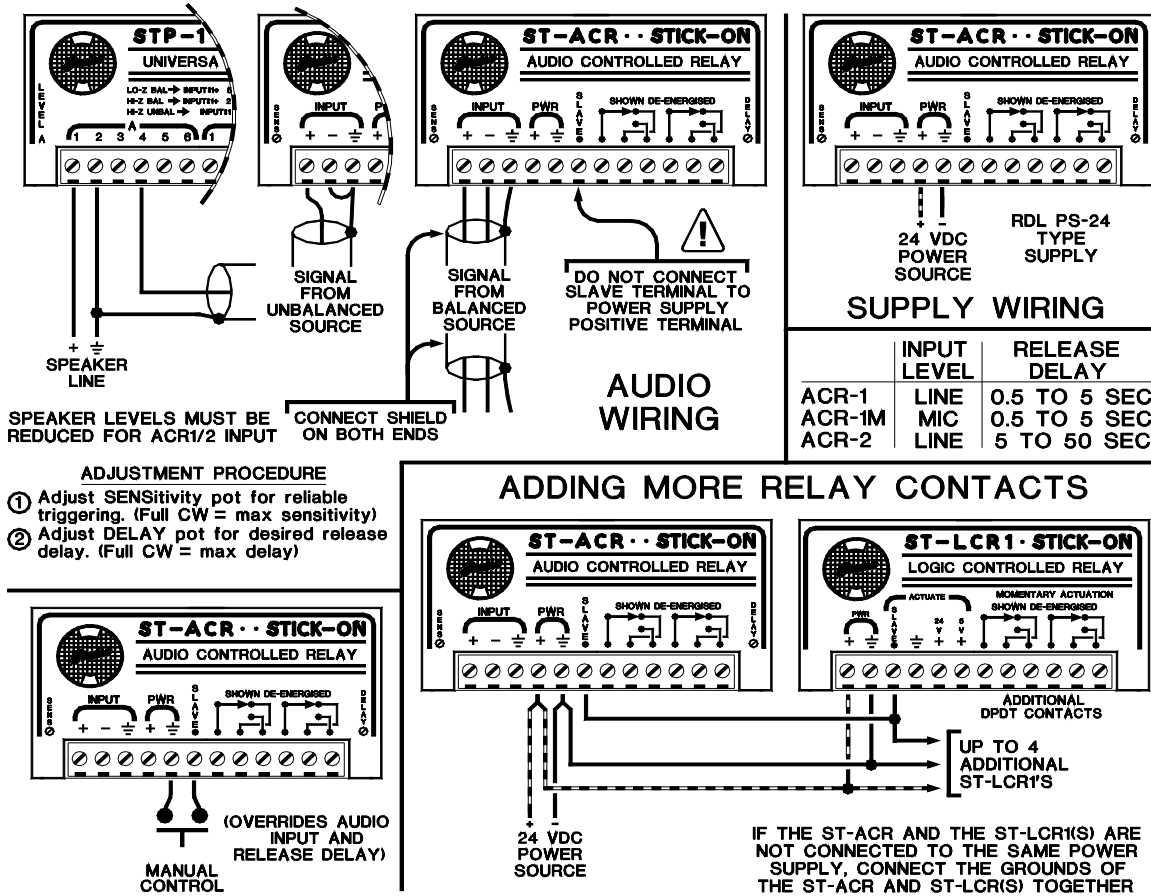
STP-1
UNIVERSA
LEVEL A
LO-Z BAL → INPUT+ 6
HI-Z BAL → INPUT+ 2
HI-Z UNBAL → INPUT1
1 2 3 4 5 6

SENS
INPUT
+ − ⏚
P

ST-ACR · · STICK-ON
AUDIO CONTROLLED RELAY
SENS
INPUT
+ − ⏚
PWR
+ ⏚
SLAVES
SHOWN DE-ENERGISED
DELAY

ST-ACR · · STICK-ON
AUDIO CONTROLLED RELAY
SENS
INPUT
+ − ⏚
PWR
+ ⏚
SLAVES
SHOWN DE-ENERGISED
DELAY

+ −
24 VDC POWER SOURCE

RDL PS-24 TYPE SUPPLY

SUPPLY WIRING

SIGNAL FROM UNBALANCED SOURCE

SIGNAL FROM BALANCED SOURCE

DO NOT CONNECT SLAVE TERMINAL TO POWER SUPPLY POSITIVE TERMINAL

+ ⏚
SPEAKER LINE

AUDIO WIRING

| | INPUT LEVEL | RELEASE DELAY |
|---|---|---|
| ACR-1 | LINE | 0.5 TO 5 SEC |
| ACR-1M | MIC | 0.5 TO 5 SEC |
| ACR-2 | LINE | 5 TO 50 SEC |

SPEAKER LEVELS MUST BE REDUCED FOR ACR1/2 INPUT

CONNECT SHIELD ON BOTH ENDS

ADJUSTMENT PROCEDURE
① Adjust SENSitivity pot for reliable triggering. (Full CW = max sensitivity)
② Adjust DELAY pot for desired release delay. (Full CW = max delay)

ADDING MORE RELAY CONTACTS

ST-ACR · · STICK-ON
AUDIO CONTROLLED RELAY
SENS
INPUT
+ − ⏚
PWR
+ ⏚
SLAVES
SHOWN DE-ENERGISED
DELAY

ST-LCR1 · STICK-ON
LOGIC CONTROLLED RELAY
PWR
+ ⏚
ACTUATE
SLAVES
⏚
24 V +
5 V +
MOMENTARY ACTUATION SHOWN DE-ENERGISED

ADDITIONAL DPDT CONTACTS

UP TO 4 ADDITIONAL ST-LCR1'S

ST-ACR · · STICK-ON
AUDIO CONTROLLED RELAY
SENS
INPUT
+ − ⏚
PWR
+ ⏚
SLAVES
SHOWN DE-ENERGISED
DELAY

(OVERRIDES AUDIO INPUT AND RELEASE DELAY)

MANUAL CONTROL

+ −
24 VDC POWER SOURCE

IF THE ST-ACR AND THE ST-LCR1(S) ARE NOT CONNECTED TO THE SAME POWER SUPPLY, CONNECT THE GROUNDS OF THE ST-ACR AND ST-LCR(S) TOGETHER